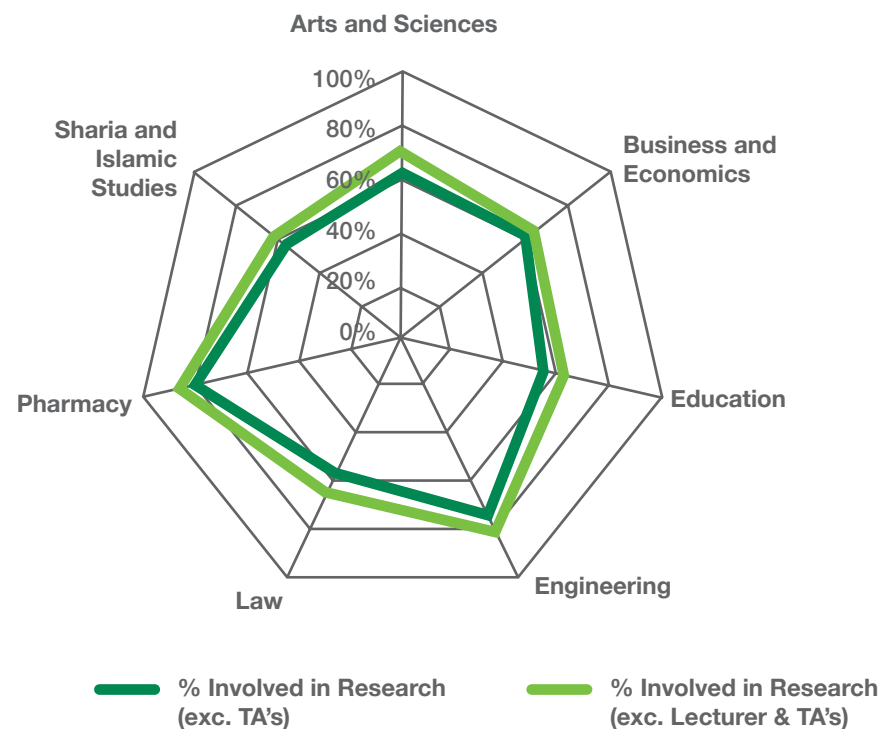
Arts and Sciences

100%
80%
60%
40%
20%
0%

Business and Economics

Education

Engineering

Law

Pharmacy

Sharia and Islamic Studies

% Involved in Research (exc. TA's)

% Involved in Research (exc. Lecturer & TA's)